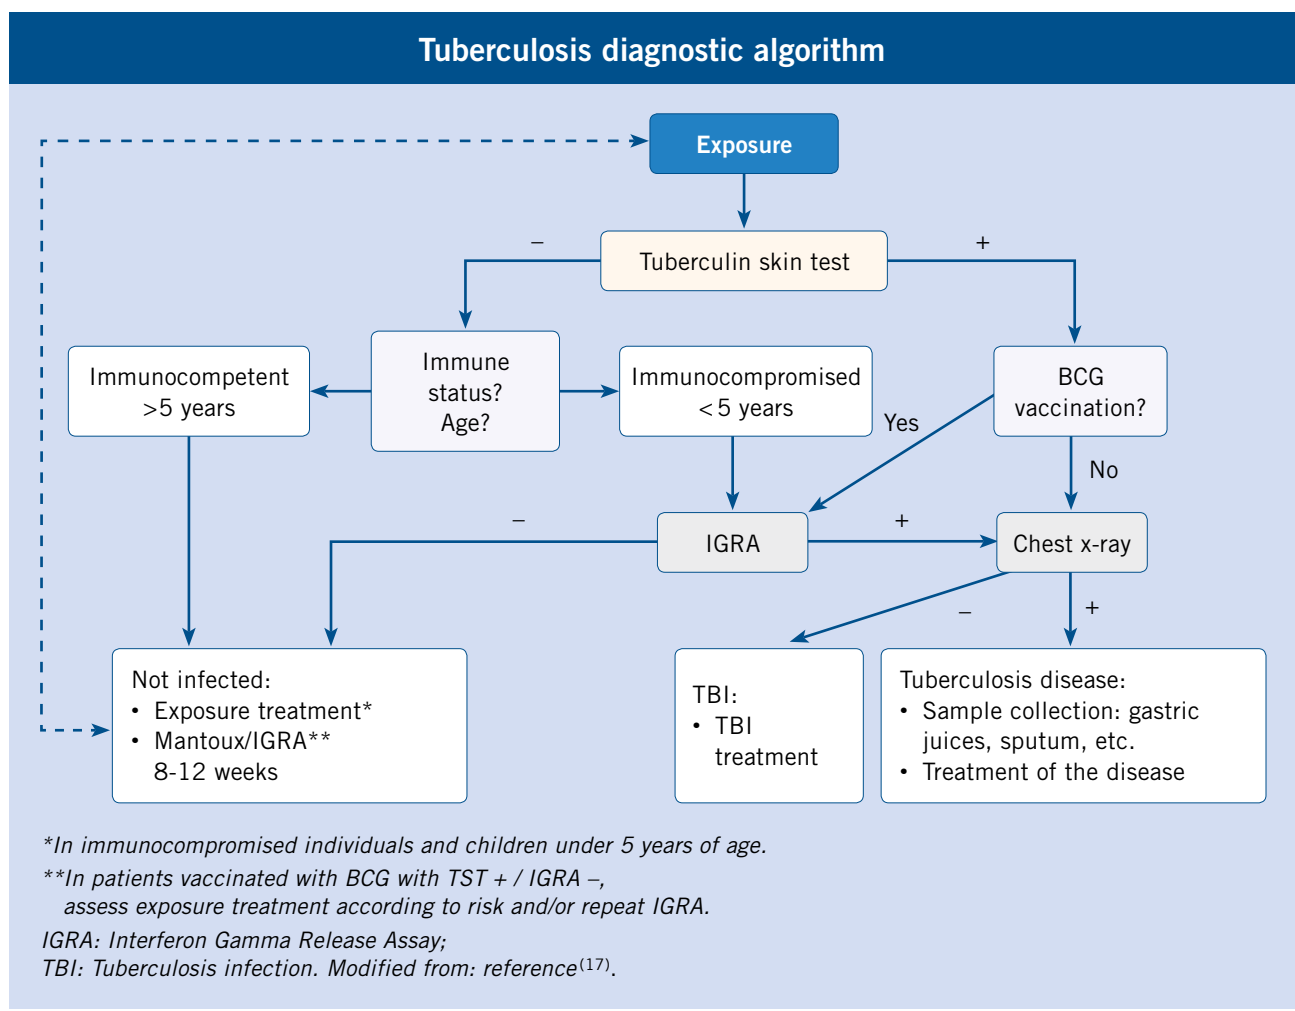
Tuberculosis diagnostic algorithm

Exposure

–

Tuberculin skin test

+

Immunocompetent >5 years

Immune status? Age?

Immunocompromised <5 years

BCG vaccination?

Yes

No

–

IGRA

+

Chest x-ray

–

+

Not infected:
• Exposure treatment*
• Mantoux/IGRA** 8-12 weeks

TBI:
• TBI treatment

Tuberculosis disease:
• Sample collection: gastric juices, sputum, etc.
• Treatment of the disease

*In immunocompromised individuals and children under 5 years of age.

**In patients vaccinated with BCG with TST + / IGRA –, assess exposure treatment according to risk and/or repeat IGRA.

IGRA: Interferon Gamma Release Assay;
TBI: Tuberculosis infection. Modified from: reference$^{(17)}$.